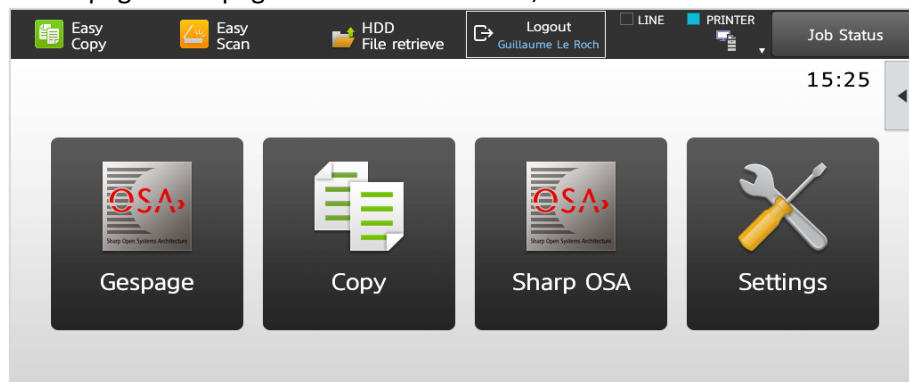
Easy Copy

Easy Scan

HDD File retrieve

Logout
Guillaume Le Roch

LINE

PRINTER

Job Status

15:25

OSA
Sharp Open Systems Architecture

Gespage

Copy

OSA
Sharp Open Systems Architecture

Sharp OSA

Settings